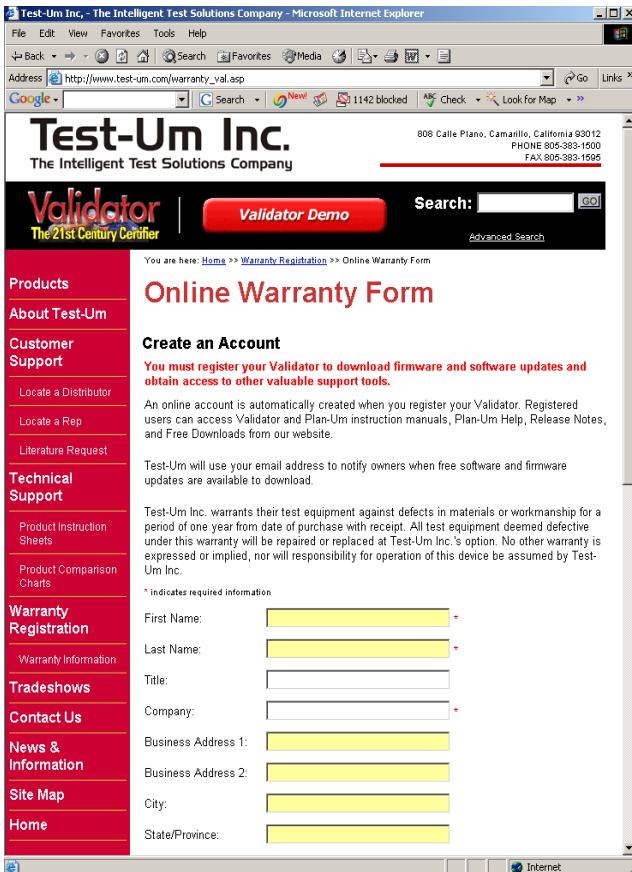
Test-Um Inc, - The Intelligent Test Solutions Company - Microsoft Internet Explorer

File Edit View Favorites Tools Help

Back Search Favorites Media

Address http://www.test-um.com/warranty_val.asp Go Links

Google Search New! 1142 blocked Check Look for Map

Test-Um Inc.
The Intelligent Test Solutions Company

808 Calle Plano, Camarillo, California 93012
PHONE 805-383-1500
FAX 805-383-1595

Validator
The 21st Century Certifier

Validator Demo

Search: GO!

Advanced Search

Products
About Test-Um
Customer Support
Locate a Distributor
Locate a Rep
Literature Request
Technical Support
Product Instruction Sheets
Product Comparison Charts
Warranty Registration
Warranty Information
Tradeshows
Contact Us
News & Information
Site Map
Home

You are here: Home >> Warranty Registration >> Online Warranty Form

Online Warranty Form

Create an Account

You must register your Validator to download firmware and software updates and obtain access to other valuable support tools.

An online account is automatically created when you register your Validator. Registered users can access Validator and Plan-Um instruction manuals, Plan-Um Help, Release Notes, and Free Downloads from our website.

Test-Um will use your email address to notify owners when free software and firmware updates are available to download.

Test-Um Inc. warrants their test equipment against defects in materials or workmanship for a period of one year from date of purchase with receipt. All test equipment deemed defective under this warranty will be repaired or replaced at Test-Um Inc.'s option. No other warranty is expressed or implied, nor will responsibility for operation of this device be assumed by Test-Um Inc.

* indicates required information

First Name: *
Last Name: *
Title:
Company: *
Business Address 1:
Business Address 2:
City:
State/Province:

Internet